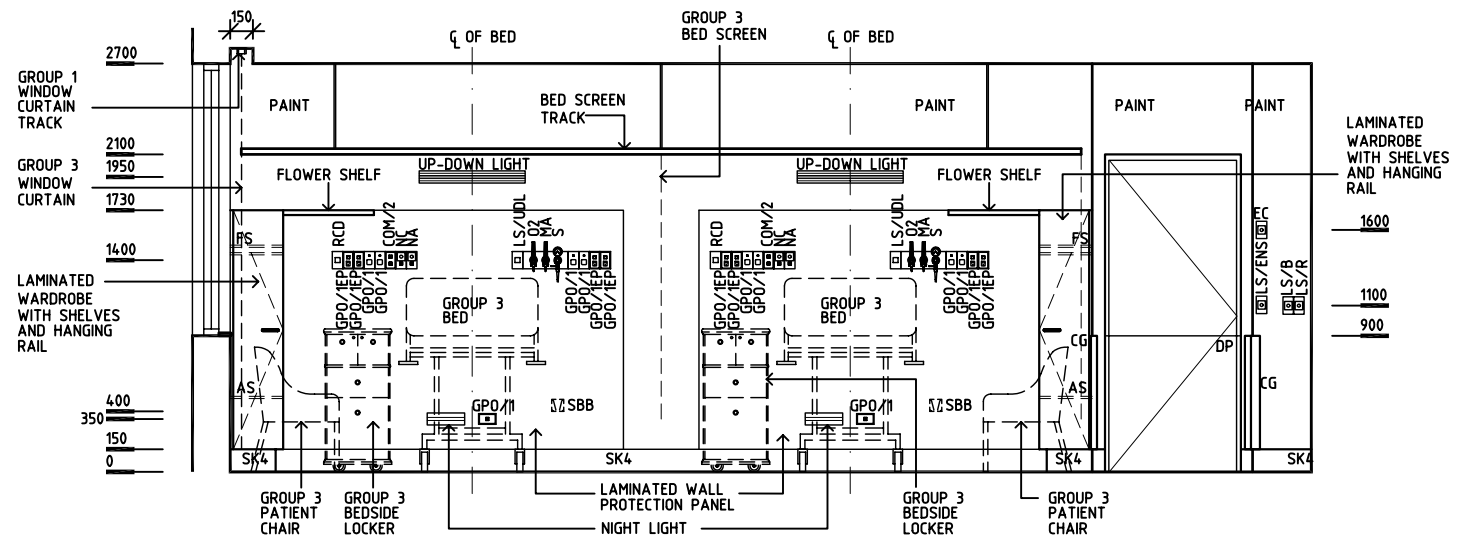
150

2700

GROUP 1 WINDOW CURTAIN TRACK

2100

1950

GROUP 3 WINDOW CURTAIN

1730

1400

LAMINATED WARDROBE WITH SHELVES AND HANGING RAIL

400

350

150

0

℄ OF BED

GROUP 3 BED SCREEN

℄ OF BED

PAINT

BED SCREEN TRACK

PAINT

PAINT

PAINT

LAMINATED WARDROBE WITH SHELVES AND HANGING RAIL

UP-DOWN LIGHT

UP-DOWN LIGHT

FLOWER SHELF

FLOWER SHELF

1600

1100

900

FS

RCD

COM/2

NC

NA

LS/UDL

O2

MA

S

RCD

COM/2

NC

NA

LS/UDL

O2

MA

S

FS

EC

LS/ENS

LS/B

LS/R

GPO/1EP

GPO/1EP

GPO/1

GPO/1

GPO/1

GPO/1

GPO/1EP

GPO/1EP

GPO/1EP

GPO/1EP

GPO/1

GPO/1

GPO/1

GPO/1

GPO/1EP

GPO/1EP

GROUP 3 BED

GROUP 3 BED

CG

DP

CG

AS

AS

GPO/1

SBB

GPO/1

SBB

SK4

SK4

SK4

SK4

GROUP 3 PATIENT CHAIR

GROUP 3 BEDSIDE LOCKER

LAMINATED WALL PROTECTION PANEL

NIGHT LIGHT

GROUP 3 BEDSIDE LOCKER

GROUP 3 PATIENT CHAIR